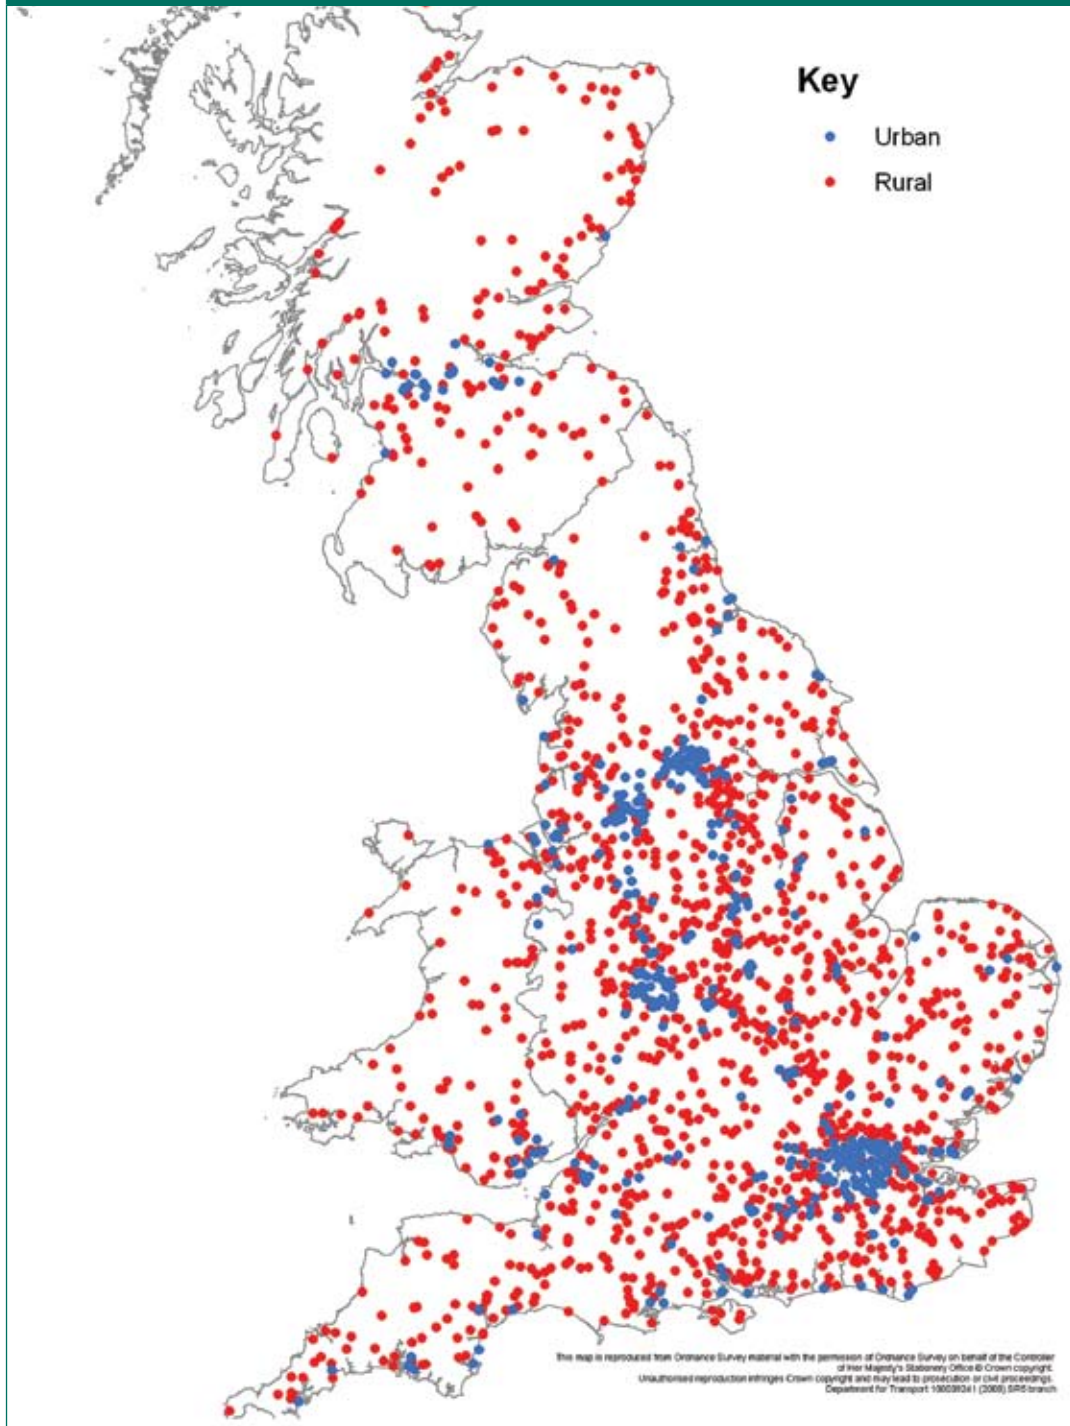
Key

Urban

Rural

This map is reproduced from Ordnance Survey material with the permission of Ordnance Survey on behalf of the Controller of Her Majesty's Stationery Office © Crown copyright. Unauthorised reproduction infringes Crown copyright and may lead to prosecution or civil proceedings. Department for Transport 100039241 (2008) SRS branch